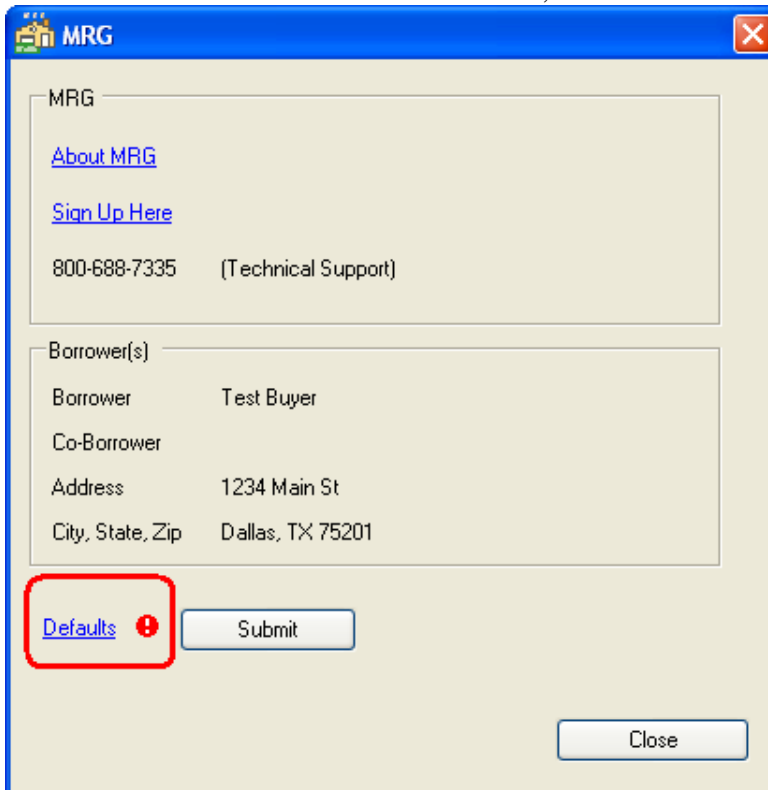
MRG

MRG

About MRG

Sign Up Here

800-688-7335 (Technical Support)

Borrower(s)

| | |
|---|---|
| Borrower | Test Buyer |
| Co-Borrower | |
| Address | 1234 Main St |
| City, State, Zip | Dallas, TX 75201 |

Defaults

Submit

Close